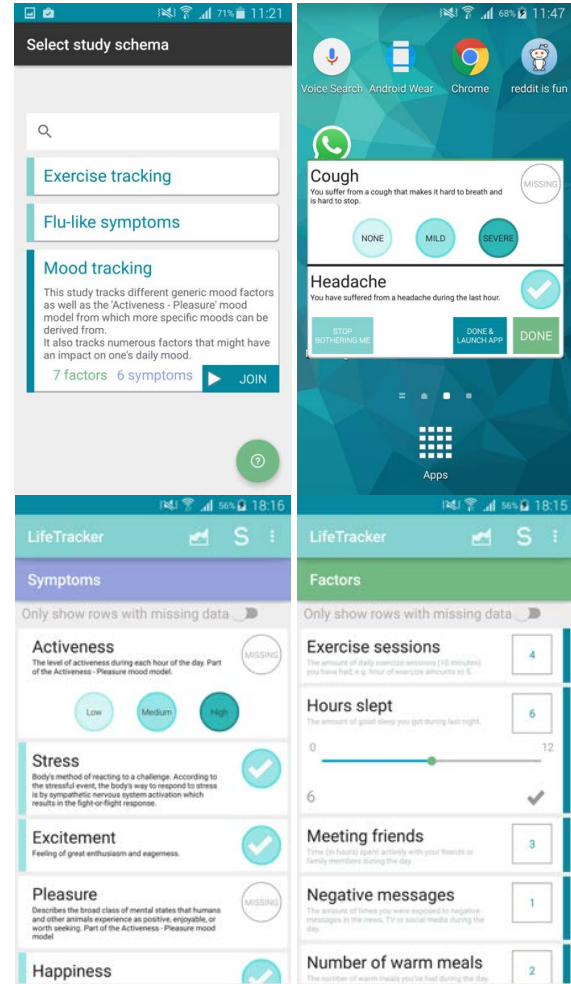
71% 11:21

Select study schema

Exercise tracking

Flu-like symptoms

Mood tracking

This study tracks different generic mood factors as well as the 'Activeness - Pleasure' mood model from which more specific moods can be derived from.
It also tracks numerous factors that might have an impact on one's daily mood.

7 factors 6 symptoms JOIN

68% 11:47

Voice Search Android Wear Chrome reddit is fun

Cough
You suffer from a cough that makes it hard to breath and is hard to stop.
MISSING
NONE MILD SEVERE

Headache
You have suffered from a headache during the last hour.

STOP BOTHERING ME DONE & LAUNCH APP DONE

Apps

56% 18:16

LifeTracker S

Symptoms

Only show rows with missing data

Activeness
The level of activeness during each hour of the day. Part of the Activeness - Pleasure mood model.
MISSING
Low Medium High

Stress
Body's method of reacting to a challenge. According to the stressful event, the body's way to respond to stress is by sympathetic nervous system activation which results in the fight-or-flight response.

Excitement
Feeling of great enthusiasm and eagerness.

Pleasure
Describes the broad class of mental states that humans and other animals experience as positive, enjoyable, or worth seeking. Part of the Activeness - Pleasure mood model
MISSING

Happiness

56% 18:15

LifeTracker S

Factors

Only show rows with missing data

Exercise sessions
The amount of daily exercise sessions (10 minutes) you have had, e.g. 1 hour of exercise amounts to 6.
4

Hours slept
The amount of good sleep you got during last night.
6
0 12
6

Meeting friends
Time (in hours) spent actively with your friends or family members during the day.
3

Negative messages
The amount of times you were exposed to negative messages in the news, TV or social media during the day.
1

Number of warm meals
The number of warm meals you've had during the day.
2